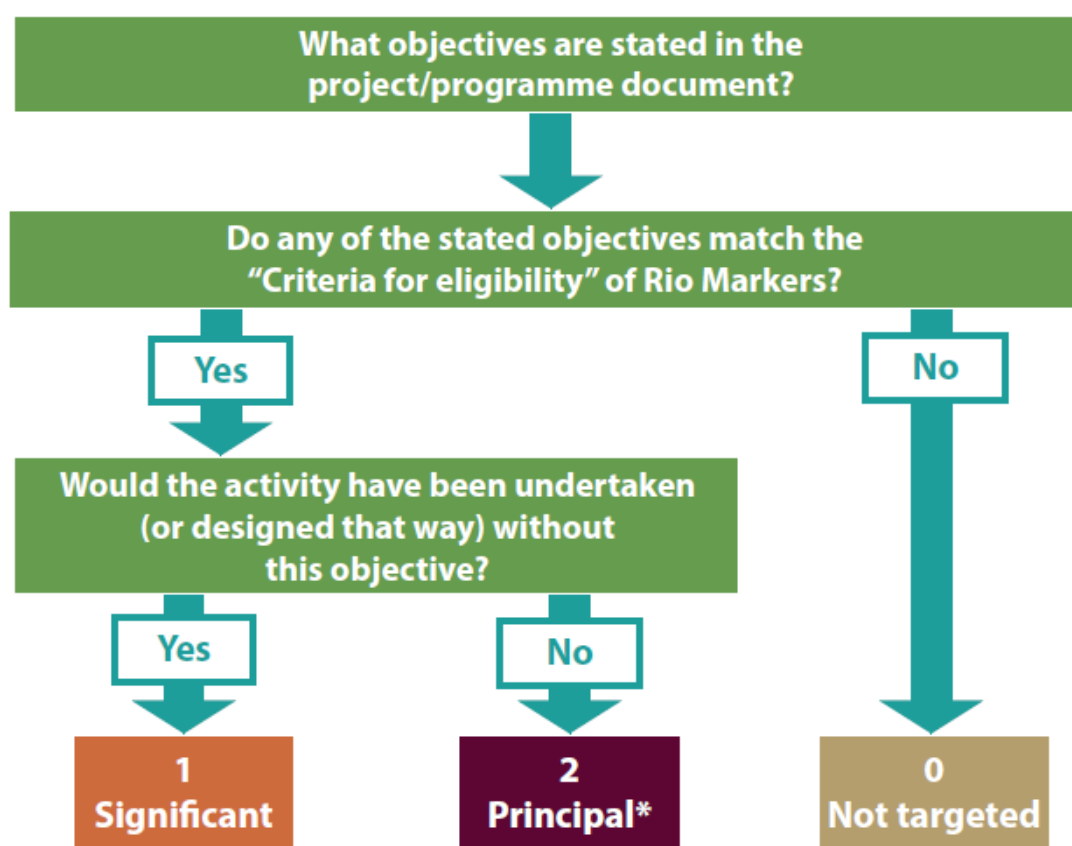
What objectives are stated in the project/programme document?

Do any of the stated objectives match the “Criteria for eligibility” of Rio Markers?

Yes

No

Would the activity have been undertaken (or designed that way) without this objective?

Yes

No

1
Significant

2
Principal*

0
Not targeted